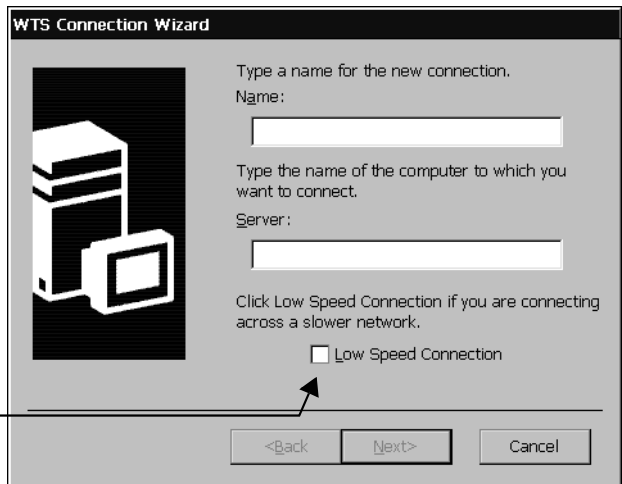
WTS Connection Wizard

Type a name for the new connection.
Name:

Type the name of the computer to which you want to connect.
Server:

Click Low Speed Connection if you are connecting across a slower network.

Low Speed Connection

<Back Next> Cancel